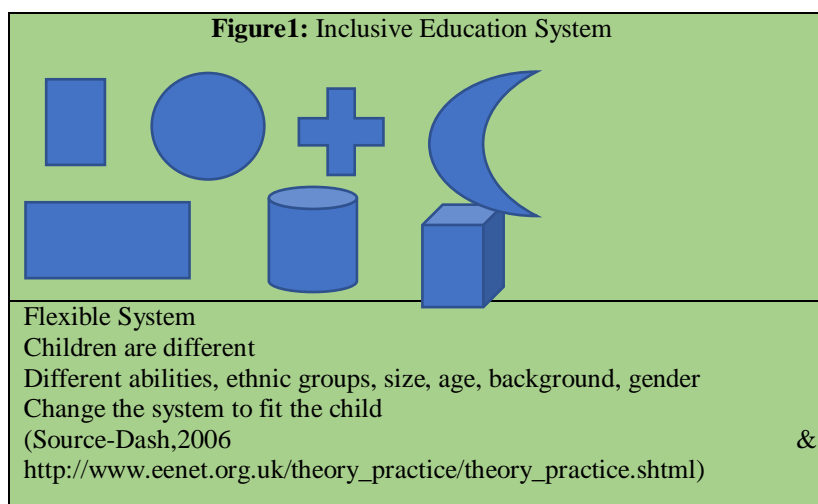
**Figure1:** Inclusive Education System

Flexible System
Children are different
Different abilities, ethnic groups, size, age, background, gender
Change the system to fit the child
(Source-Dash,2006 & http://www.eenet.org.uk/theory_practice/theory_practice.shtml)